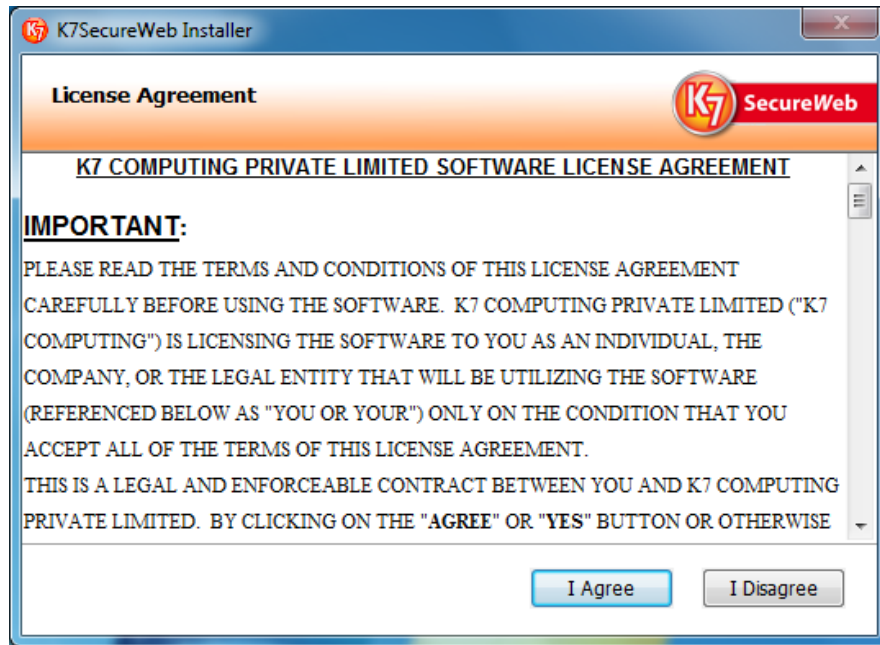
K7SecureWeb Installer

License Agreement

K7 SecureWeb

K7 COMPUTING PRIVATE LIMITED SOFTWARE LICENSE AGREEMENT

IMPORTANT:

PLEASE READ THE TERMS AND CONDITIONS OF THIS LICENSE AGREEMENT CAREFULLY BEFORE USING THE SOFTWARE. K7 COMPUTING PRIVATE LIMITED ("K7 COMPUTING") IS LICENSING THE SOFTWARE TO YOU AS AN INDIVIDUAL, THE COMPANY, OR THE LEGAL ENTITY THAT WILL BE UTILIZING THE SOFTWARE (REFERENCED BELOW AS "YOU OR YOUR") ONLY ON THE CONDITION THAT YOU ACCEPT ALL OF THE TERMS OF THIS LICENSE AGREEMENT.
THIS IS A LEGAL AND ENFORCEABLE CONTRACT BETWEEN YOU AND K7 COMPUTING PRIVATE LIMITED. BY CLICKING ON THE "AGREE" OR "YES" BUTTON OR OTHERWISE

I Agree

I Disagree